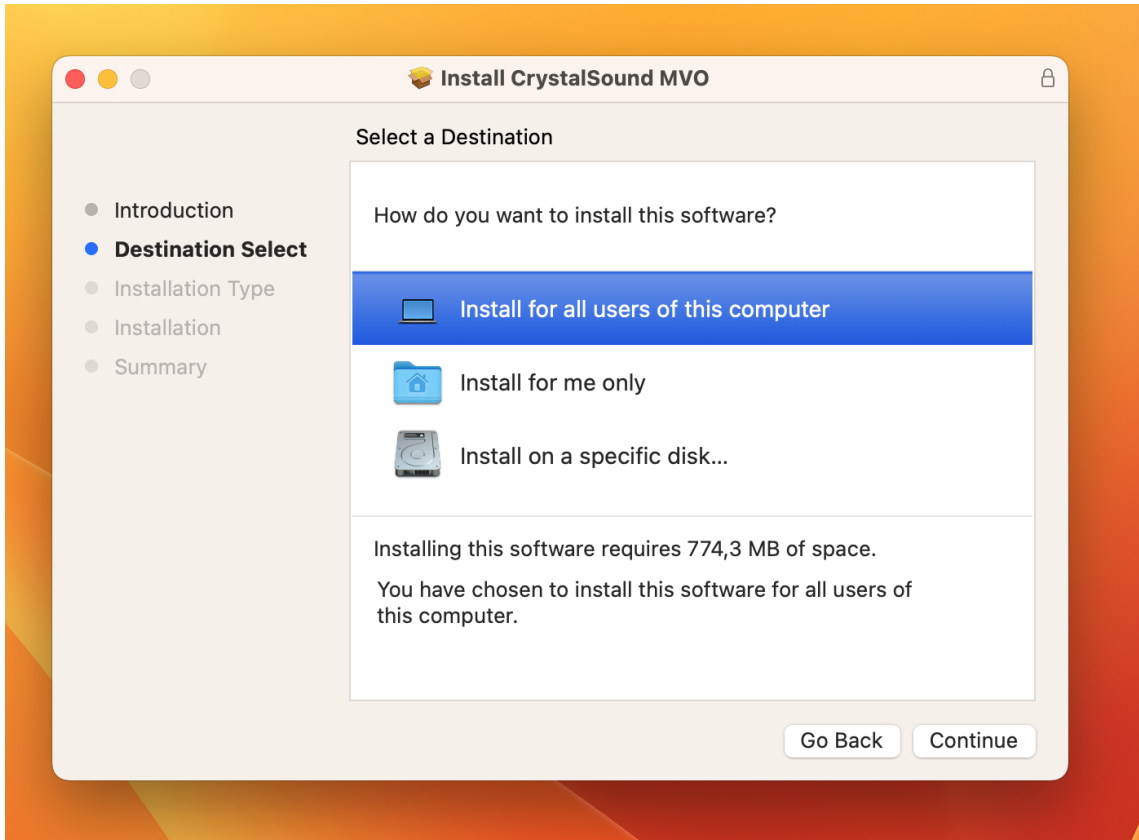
Install CrystalSound MVO

Select a Destination

Introduction
Destination Select
Installation Type
Installation
Summary

How do you want to install this software?

Install for all users of this computer

Install for me only

Install on a specific disk...

Installing this software requires 774,3 MB of space.

You have chosen to install this software for all users of this computer.

Go Back
Continue